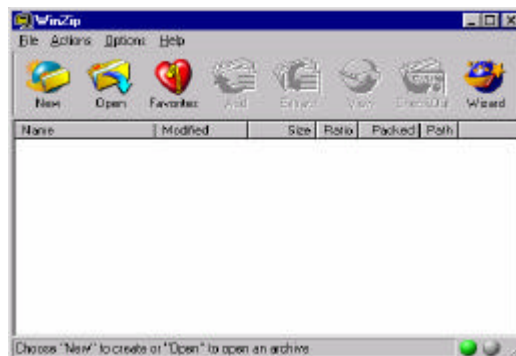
WinZip

File Actions Options Help

New Open Favorites Add Extract View CheckOut Wizard

| Name | Modified | Size | Ratio | Packed | Path |
|---|---|---|---|---|---|

Choose "New" to create or "Open" to open an archive